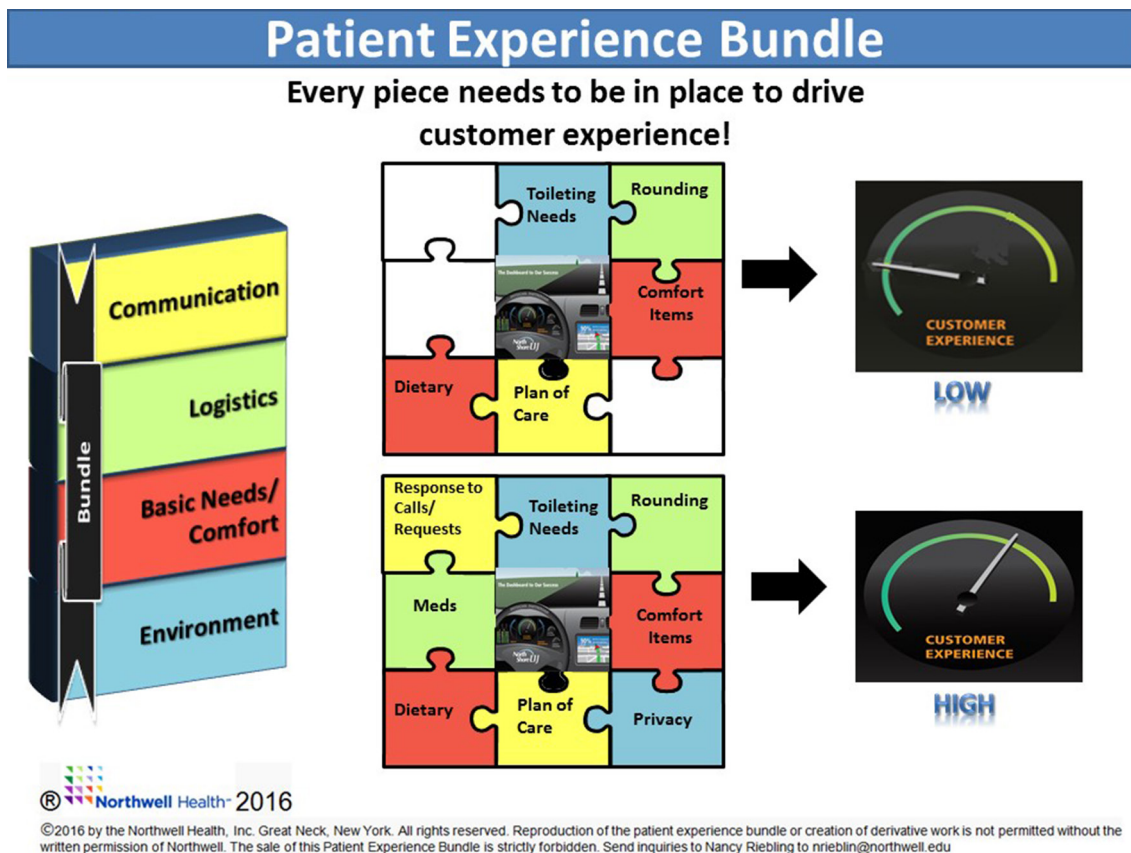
Patient Experience Bundle

Every piece needs to be in place to drive customer experience!

Communication

Logistics

Bundle

Basic Needs/ Comfort

Environment

Toileting Needs

Rounding

The Dashboard to Our Success

Comfort Items

Dietary

Plan of Care

CUSTOMER EXPERIENCE

LOW

Response to Calls/ Requests

Toileting Needs

Rounding

Meds

The Dashboard to Our Success

Comfort Items

Dietary

Plan of Care

Privacy

CUSTOMER EXPERIENCE

HIGH

® Northwell Health 2016

©2016 by the Northwell Health, Inc. Great Neck, New York. All rights reserved. Reproduction of the patient experience bundle or creation of derivative work is not permitted without the written permission of Northwell. The sale of this Patient Experience Bundle is strictly forbidden. Send inquiries to Nancy Riebling to nrieblin@northwell.edu